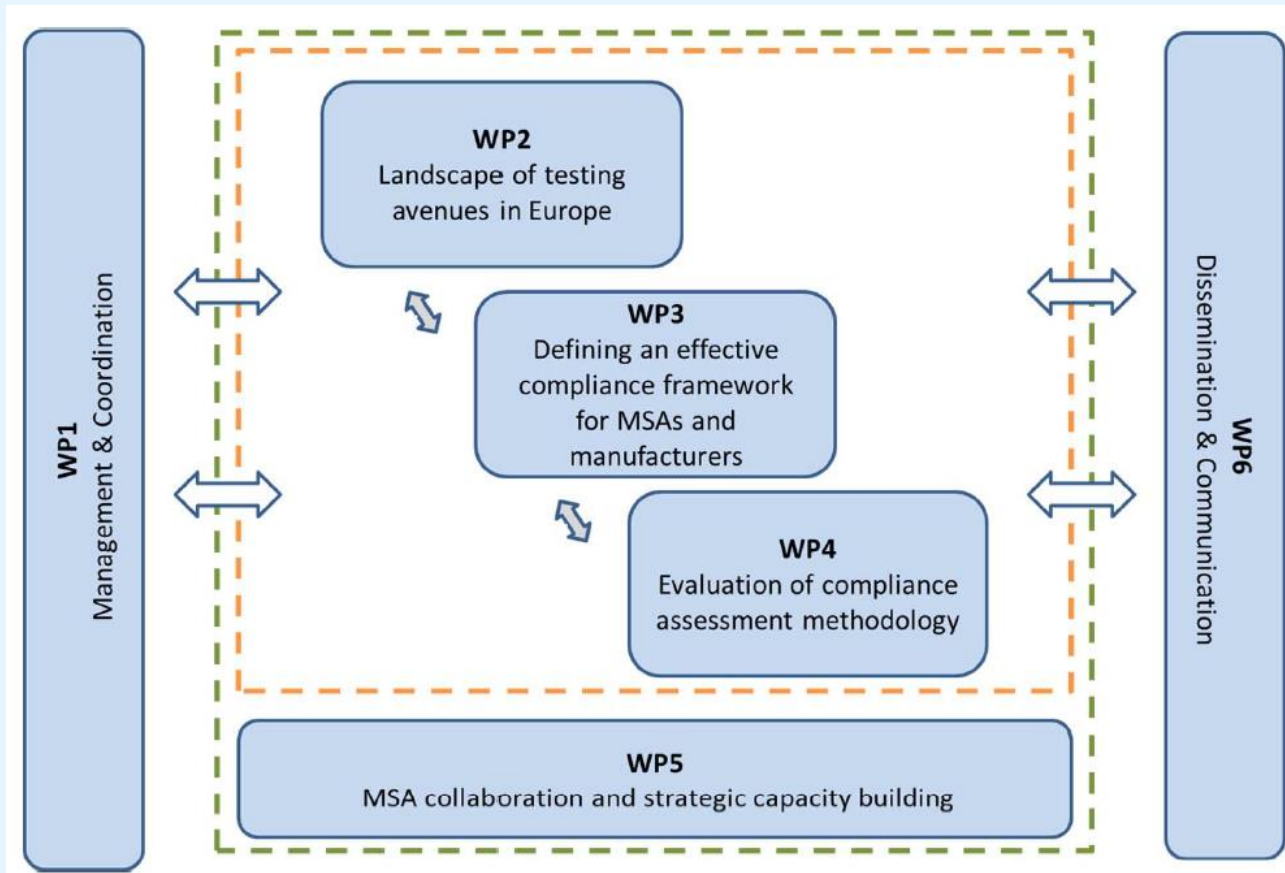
WP1
Management & Coordination

WP2
Landscape of testing avenues in Europe

WP3
Defining an effective compliance framework for MSAs and manufacturers

WP4
Evaluation of compliance assessment methodology

WP5
MSA collaboration and strategic capacity building

WP6
Dissemination & Communication